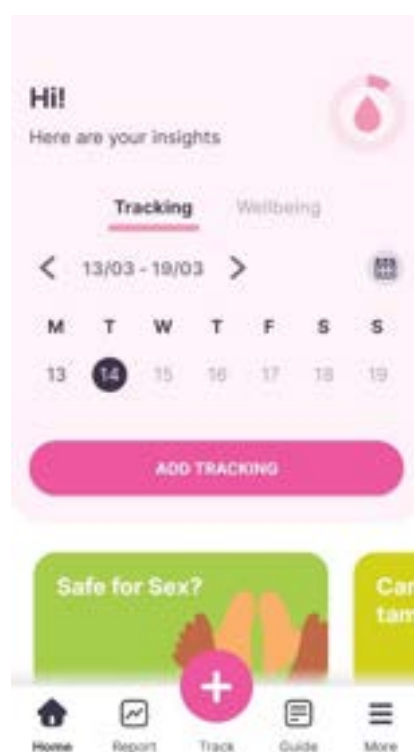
Hi!
Here are your insights

Tracking Wellbeing

< 13/03 - 19/03 >

| M | T | W | T | F | S | S |
|---|---|---|---|---|---|---|
| 13 | 14 | 15 | 16 | 17 | 18 | 19 |

ADD TRACKING

Safe for Sex?

Car tam

+

Home Report Track Guide More